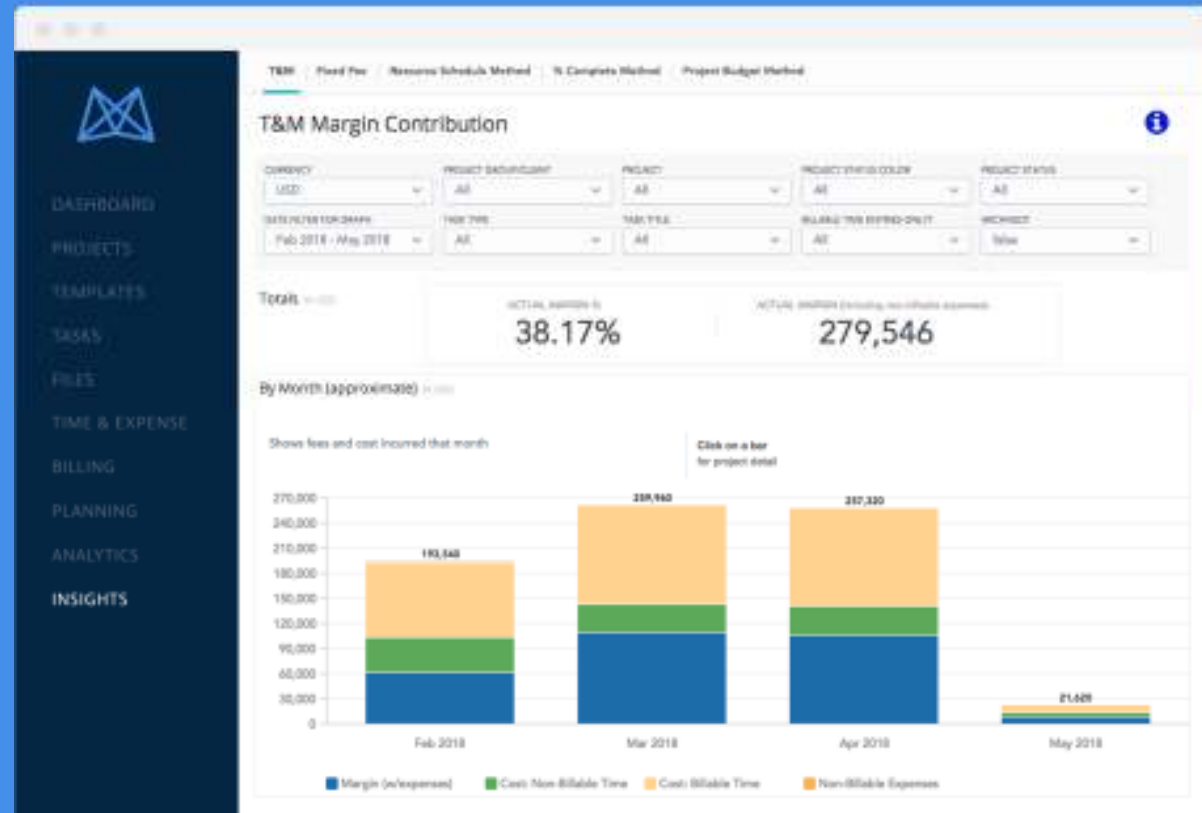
DASHBOARD
PROJECTS
TEMPLATES
TASKS
FILES
TIME & EXPENSE
BILLING
PLANNING
ANALYTICS
INSIGHTS

T&M | Fixed Fee | Resource Schedule Method | % Complete Method | Project Budget Method

T&M Margin Contribution

CURRENCY
USD
PROJECT GROUP/CLIENT
All
PROJECT
All
PROJECT STATUS COLOR
All
PROJECT STATUS
All
DATE FILTER FOR GRAPH
Feb 2018 - May 2018
TASK TYPE
All
TASK TITLE
All
BILLABLE TIME ENTRIES ONLY
All
ARCHIVED
false

Totals

ACTUAL MARGIN %
38.17%
ACTUAL MARGIN (including non-billable expenses)
279,546

By Month (approximate)

Shows fees and cost incurred that month

Click on a bar
for project detail

270,000
240,000
210,000
180,000
150,000
120,000
90,000
60,000
30,000
0

193,540
259,960
257,320
21,620

Feb 2018
Mar 2018
Apr 2018
May 2018

Margin (w/expenses)
Cost: Non-Billable Time
Cost: Billable Time
Non-Billable Expenses